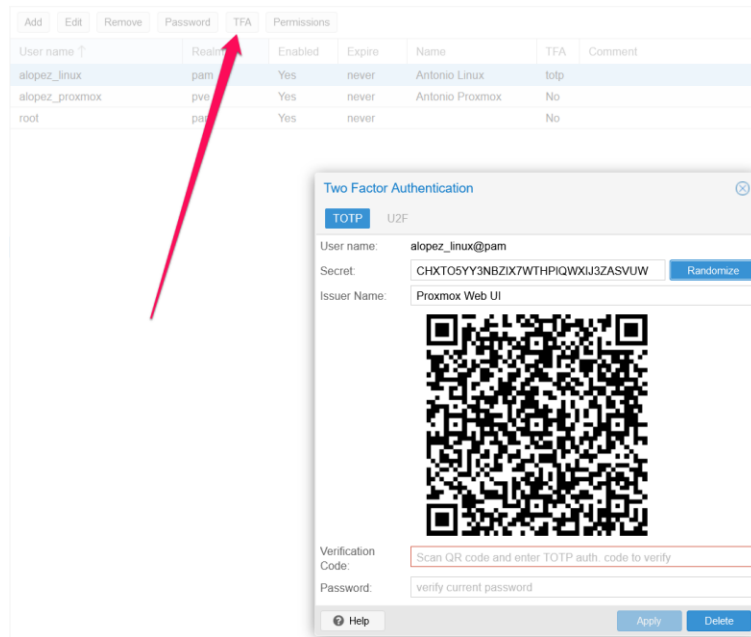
Add Edit Remove Password TFA Permissions

| User name ↑ | Realm | Enabled | Expire | Name | TFA | Comment |
|---|---|---|---|---|---|---|
| alopez_linux | pam | Yes | never | Antonio Linux | totp | |
| alopez_proxmox | pve | Yes | never | Antonio Proxmox | No | |
| root | pa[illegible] | Yes | never | | No | |

Two Factor Authentication

TOTP U2F

User name: alopez_linux@pam

Secret: CHXTO5YY3NBZIX7WTHPIQWXIJ3ZASVUW Randomize

Issuer Name: Proxmox Web UI

Verification Code: Scan QR code and enter TOTP auth. code to verify

Password: verify current password

Help Apply Delete